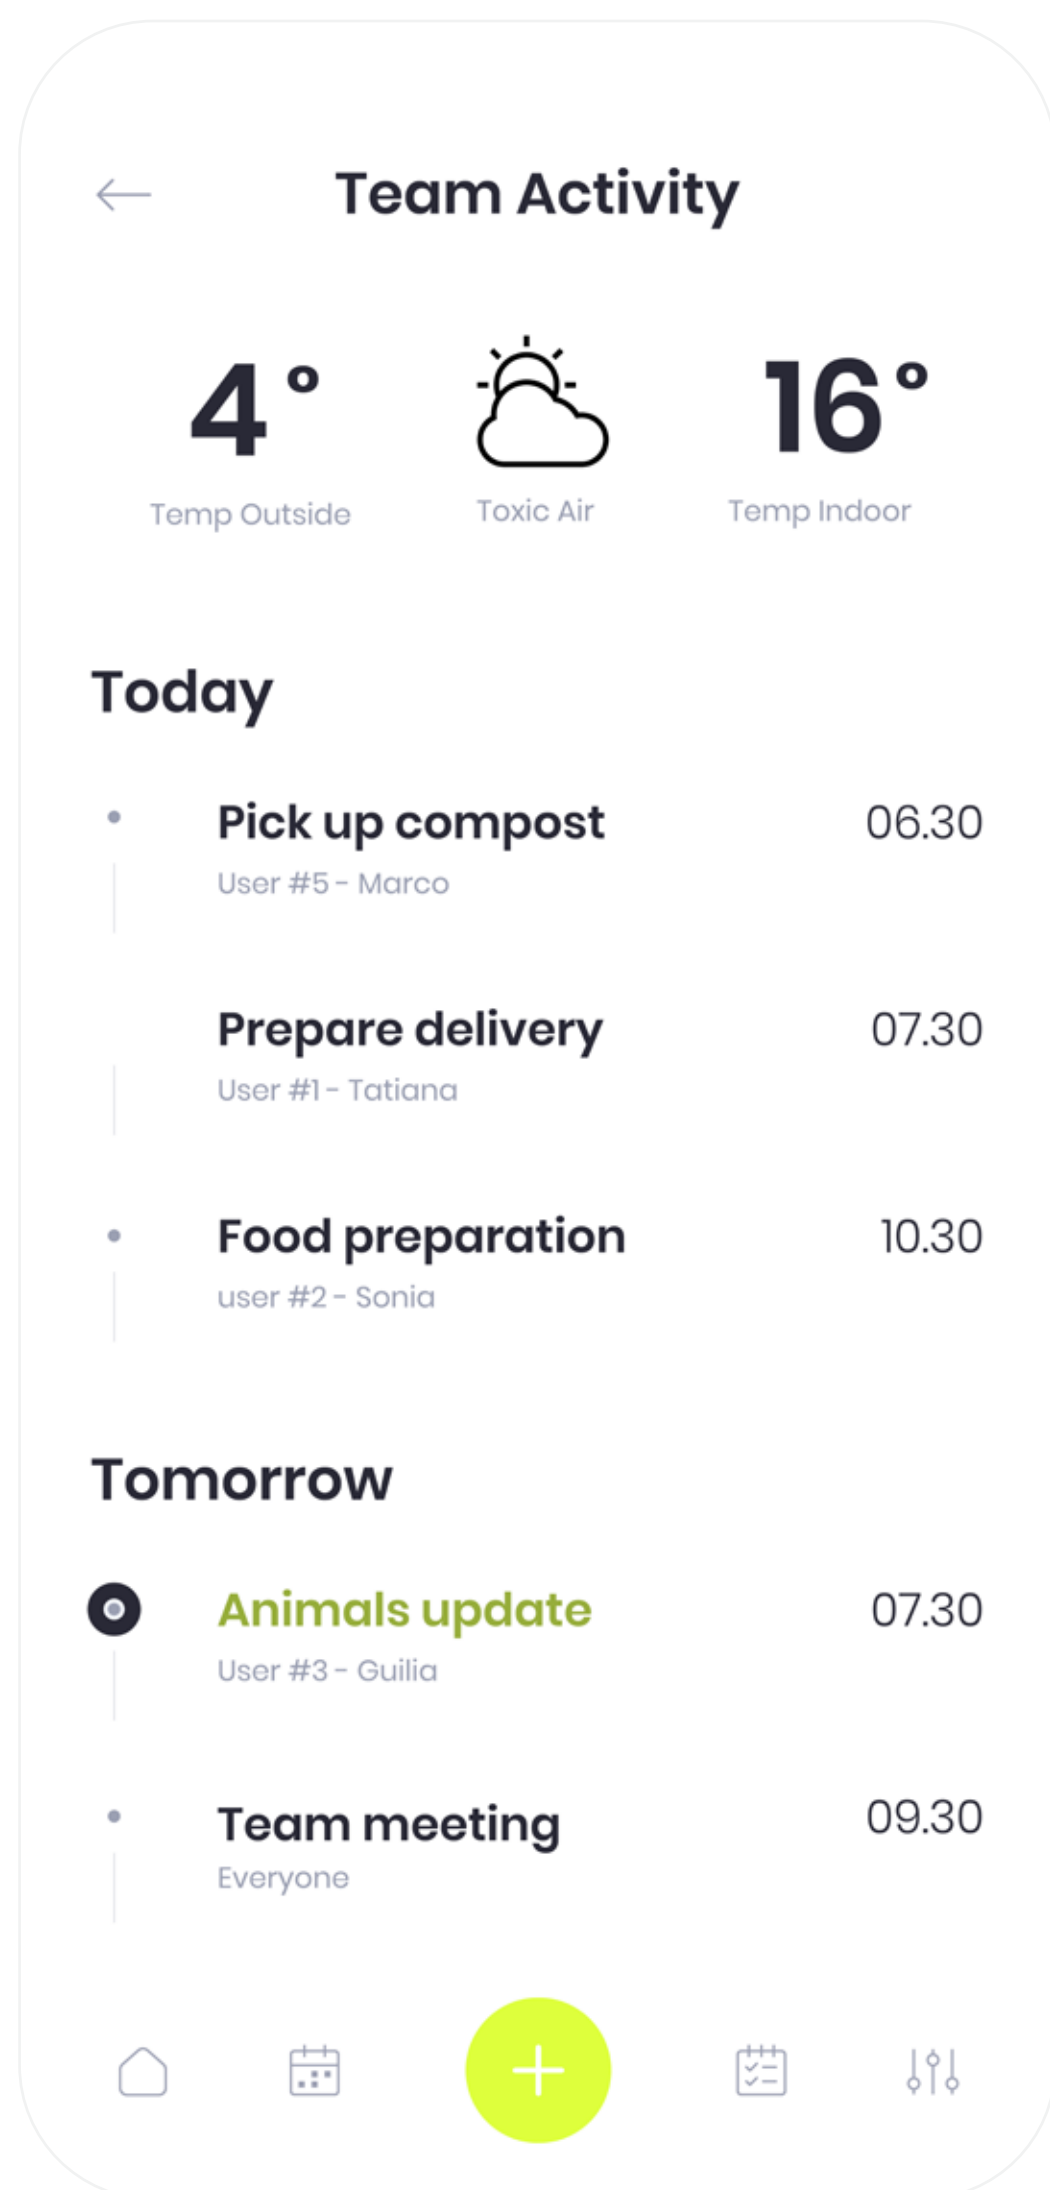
Team Activity

4°
Temp Outside

Toxic Air

16°
Temp Indoor

Today

Pick up compost
User #5 - Marco
06.30

Prepare delivery
User #1 - Tatiana
07.30

Food preparation
user #2 - Sonia
10.30

Tomorrow

Animals update
User #3 - Guilia
07.30

Team meeting
Everyone
09.30